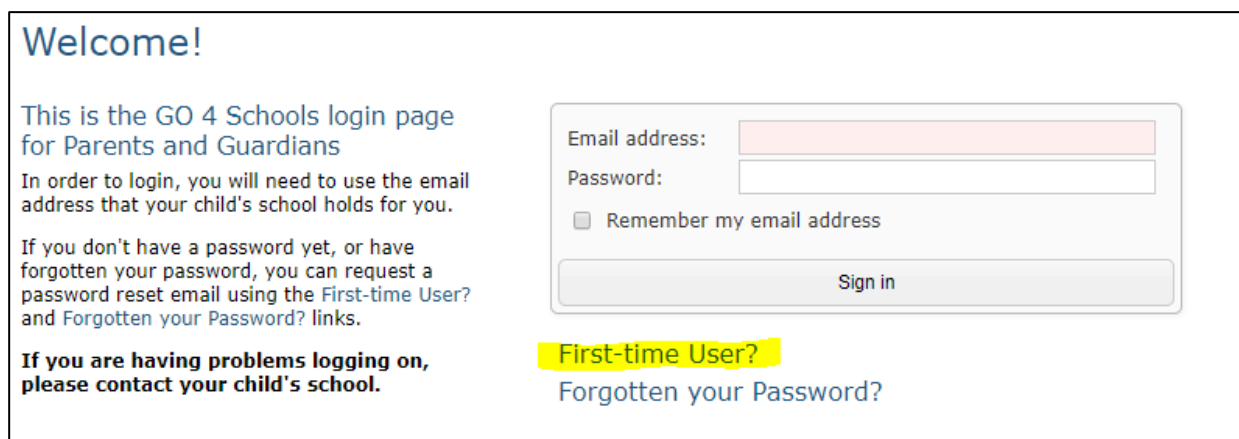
Welcome!

This is the GO 4 Schools login page for Parents and Guardians

In order to login, you will need to use the email address that your child's school holds for you.

If you don't have a password yet, or have forgotten your password, you can request a password reset email using the First-time User? and Forgotten your Password? links.

**If you are having problems logging on, please contact your child's school.**

Email address:

Password:

Remember my email address

Sign in

First-time User?

Forgotten your Password?